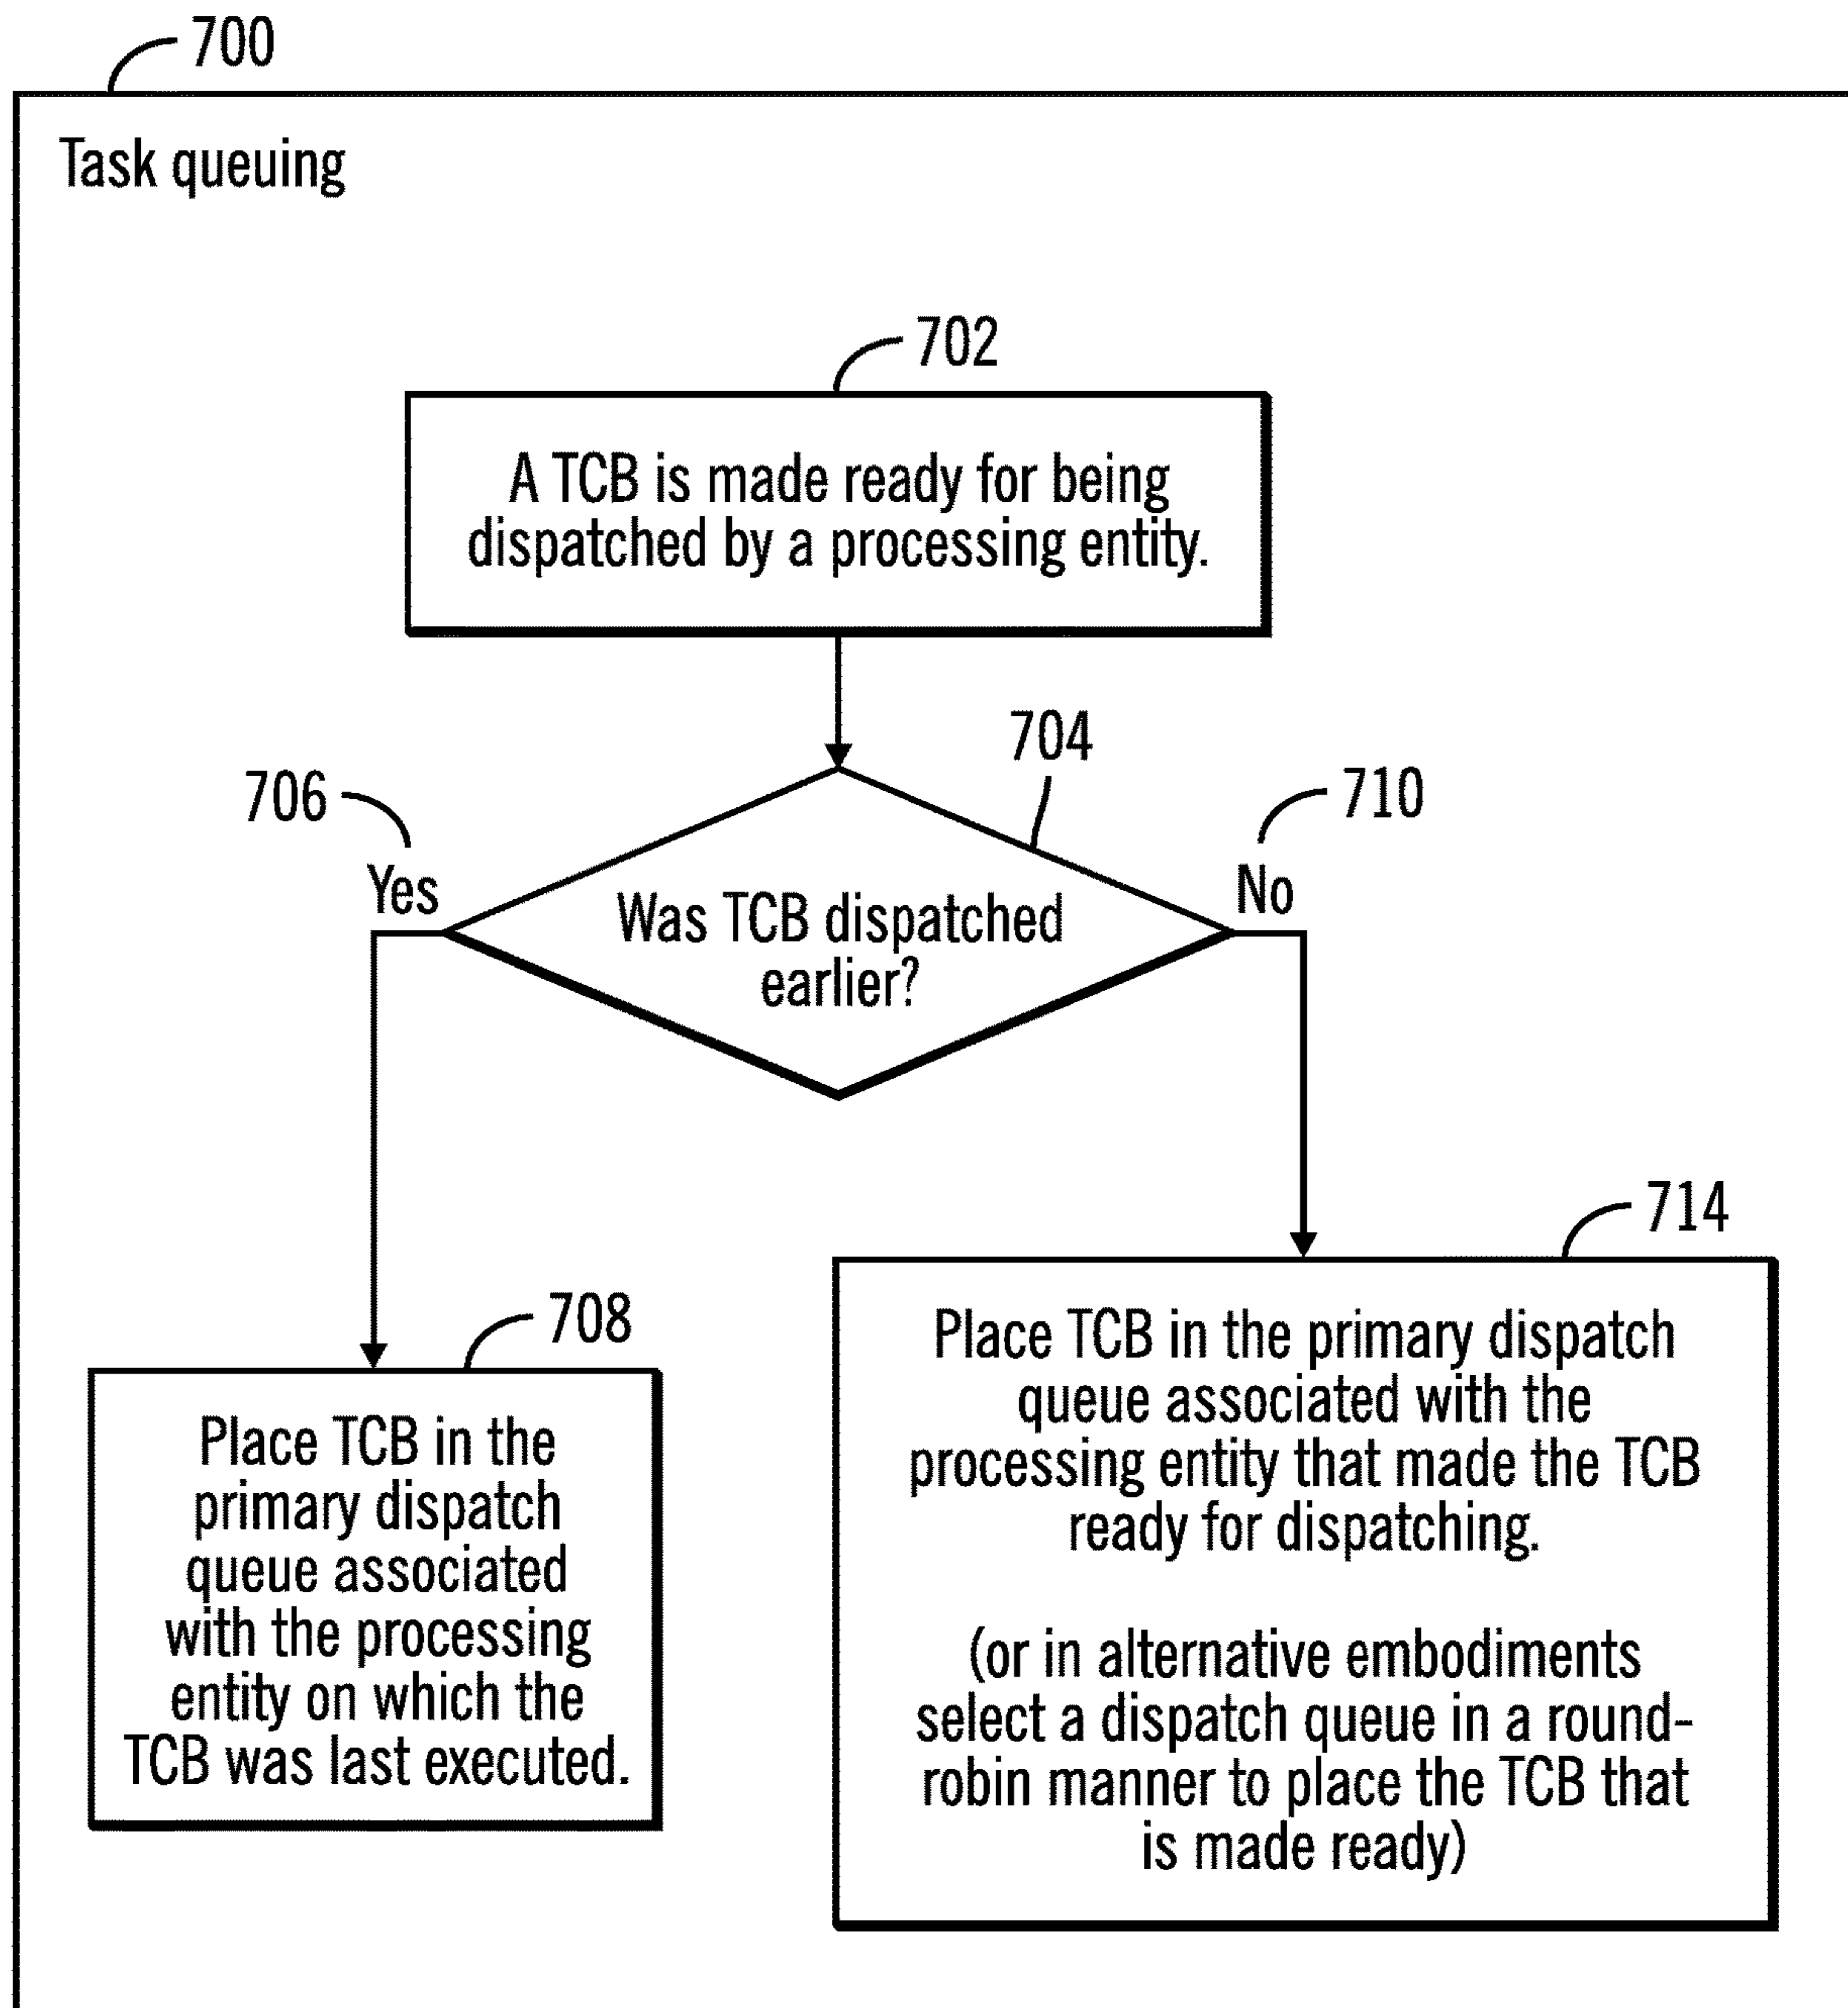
700

Task queuing

702

A TCB is made ready for being dispatched by a processing entity.

704

706

710

Yes

Was TCB dispatched earlier?

No

714

708

Place TCB in the primary dispatch queue associated with the processing entity on which the TCB was last executed.

Place TCB in the primary dispatch queue associated with the processing entity that made the TCB ready for dispatching.

(or in alternative embodiments select a dispatch queue in a round-robin manner to place the TCB that is made ready)